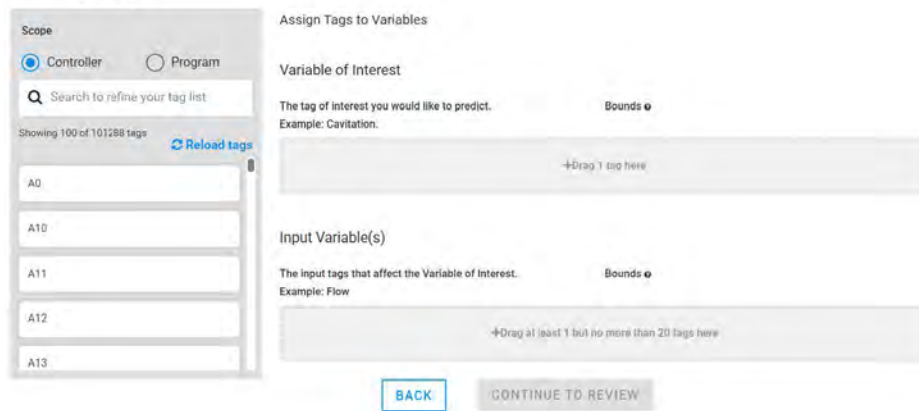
Scope

Controller

Program

Search to refine your tag list

Showing 100 of 101288 tags

Reload tags

A0

A10

A11

A12

A13

Assign Tags to Variables

Variable of Interest

The tag of interest you would like to predict.

Example: Cavitation.

Bounds

+Drag 1 tag here

Input Variable(s)

The input tags that affect the Variable of Interest.

Example: Flow

Bounds

+Drag at least 1 but no more than 20 tags here

BACK

CONTINUE TO REVIEW